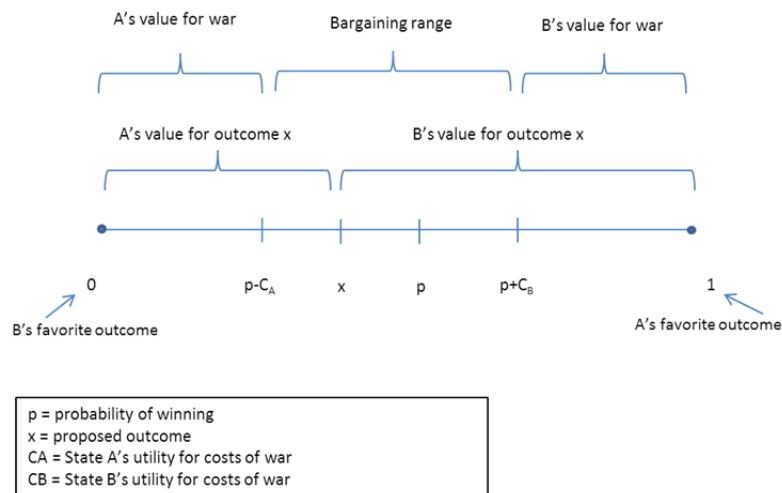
A's value for war

Bargaining range

B's value for war

A's value for outcome x

B's value for outcome x

0

$p-C_A$

x

p

$p+C_B$

1

B's favorite outcome

A's favorite outcome

p = probability of winning
x = proposed outcome
CA = State A's utility for costs of war
CB = State B's utility for costs of war